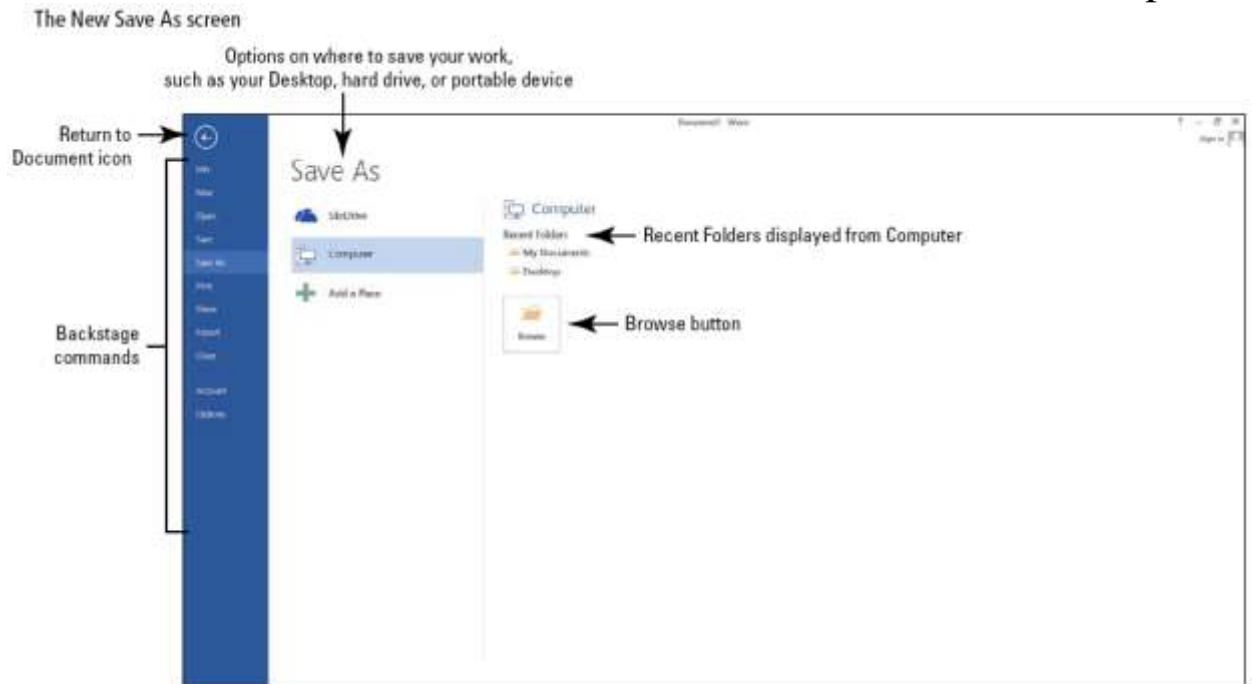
The New Save As screen

Options on where to save your work, such as your Desktop, hard drive, or portable device

Return to Document icon

Backstage commands

Document1 - Word

Sign in

Info

New

Open

Save

Save As

Print

Share

Export

Close

Account

Options

Save As

SkyDrive

Computer

Add a Place

Computer

Recent Folders

My Documents

Desktop

Browse

Recent Folders displayed from Computer

Browse button